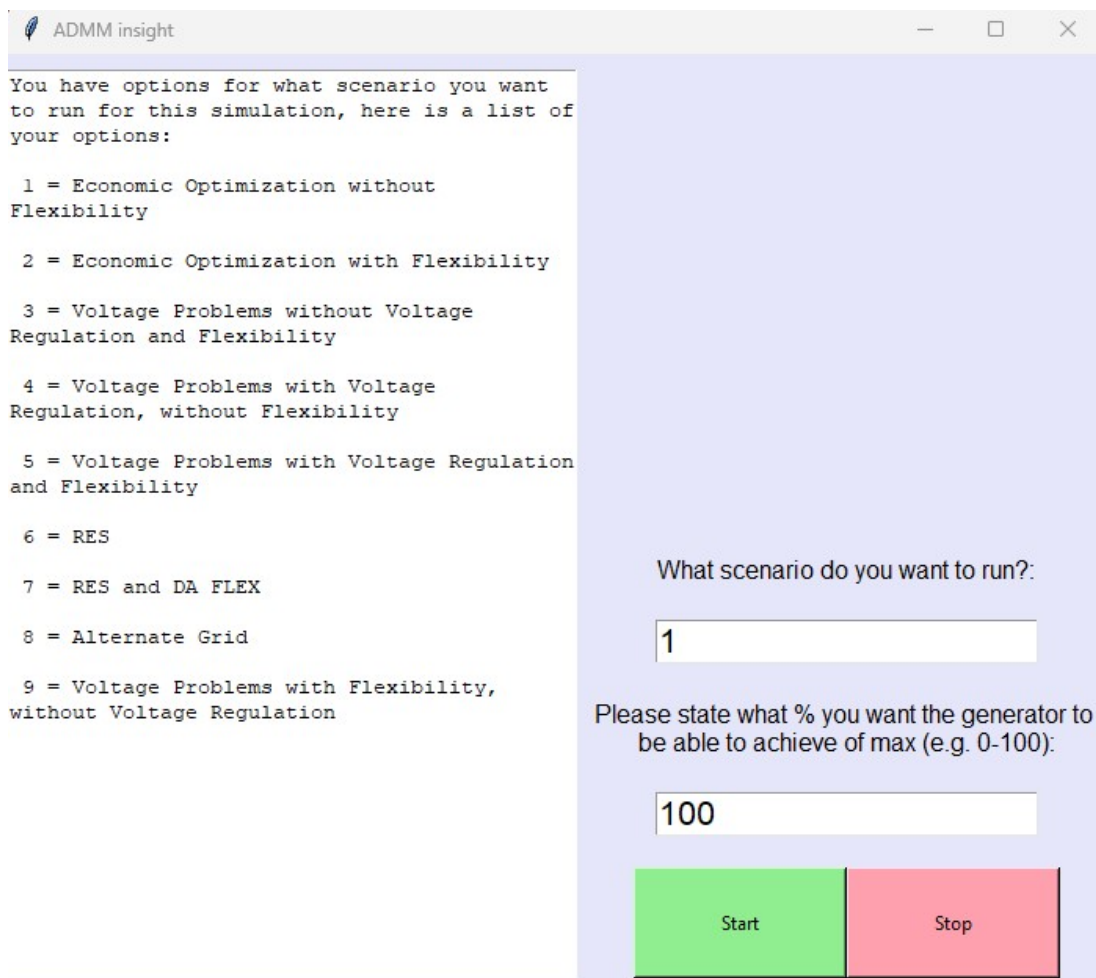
ADMM insight

You have options for what scenario you want to run for this simulation, here is a list of your options:

1 = Economic Optimization without Flexibility

2 = Economic Optimization with Flexibility

3 = Voltage Problems without Voltage Regulation and Flexibility

4 = Voltage Problems with Voltage Regulation, without Flexibility

5 = Voltage Problems with Voltage Regulation and Flexibility

6 = RES

7 = RES and DA FLEX

8 = Alternate Grid

9 = Voltage Problems with Flexibility, without Voltage Regulation

What scenario do you want to run?:

1

Please state what % you want the generator to be able to achieve of max (e.g. 0-100):

100

Start

Stop